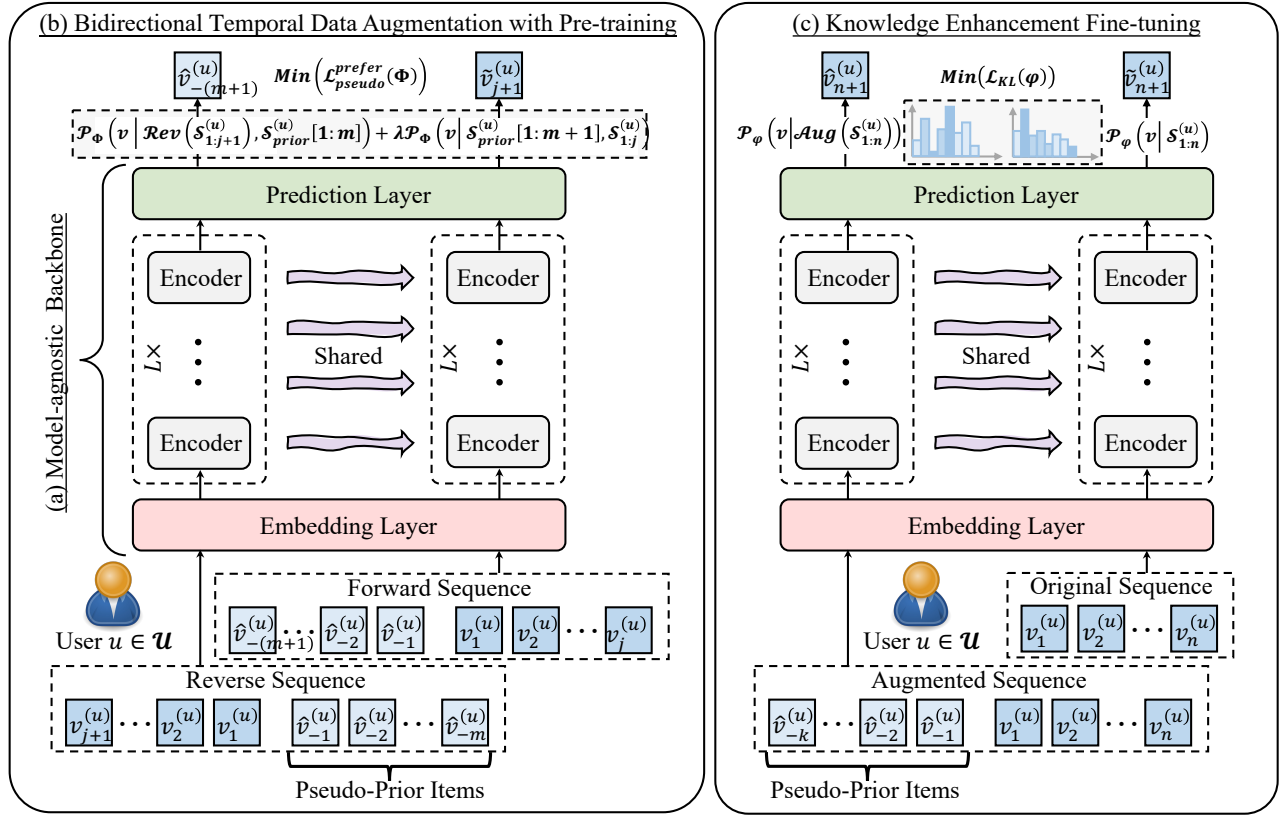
(b) Bidirectional Temporal Data Augmentation with Pre-training

$\hat{v}_{-(m+1)}^{(u)}$ $Min\left(\mathcal{L}_{pseudo}^{prefer}(\Phi)\right)$ $\tilde{v}_{j+1}^{(u)}$

$\mathcal{P}_{\Phi}\left(v \,\middle|\, \mathcal{R}ev\left(\mathcal{S}_{1:j+1}^{(u)}\right), \mathcal{S}_{prior}^{(u)}[1:m]\right) + \lambda \mathcal{P}_{\Phi}\left(v \,\middle|\, \mathcal{S}_{prior}^{(u)}[1:m+1], \mathcal{S}_{1:j}^{(u)}\right)$

(a) Model-agnostic Backbone

Prediction Layer

Encoder

Encoder

$L\times$

Shared

Encoder

Encoder

$L\times$

Embedding Layer

Forward Sequence

$\hat{v}_{-(m+1)}^{(u)}$ $\hat{v}_{-2}^{(u)}$ $\hat{v}_{-1}^{(u)}$ $v_{1}^{(u)}$ $v_{2}^{(u)}$ $v_{j}^{(u)}$

User $u \in \boldsymbol{\mathcal{U}}$

Reverse Sequence

$v_{j+1}^{(u)}$ $v_{2}^{(u)}$ $v_{1}^{(u)}$ $\hat{v}_{-1}^{(u)}$ $\hat{v}_{-2}^{(u)}$ $\hat{v}_{-m}^{(u)}$

Pseudo-Prior Items

(c) Knowledge Enhancement Fine-tuning

$\hat{v}_{n+1}^{(u)}$ $Min\left(\mathcal{L}_{KL}(\varphi)\right)$ $\tilde{v}_{n+1}^{(u)}$

$\mathcal{P}_{\varphi}\left(v \,\middle|\, \mathcal{A}ug\left(\mathcal{S}_{1:n}^{(u)}\right)\right)$ $\mathcal{P}_{\varphi}\left(v \,\middle|\, \mathcal{S}_{1:n}^{(u)}\right)$

Prediction Layer

Encoder

Encoder

$L\times$

Shared

Encoder

Encoder

$L\times$

Embedding Layer

Original Sequence

$v_{1}^{(u)}$ $v_{2}^{(u)}$ $v_{n}^{(u)}$

User $u \in \boldsymbol{\mathcal{U}}$

Augmented Sequence

$\hat{v}_{-k}^{(u)}$ $\hat{v}_{-2}^{(u)}$ $\hat{v}_{-1}^{(u)}$ $v_{1}^{(u)}$ $v_{2}^{(u)}$ $v_{n}^{(u)}$

Pseudo-Prior Items